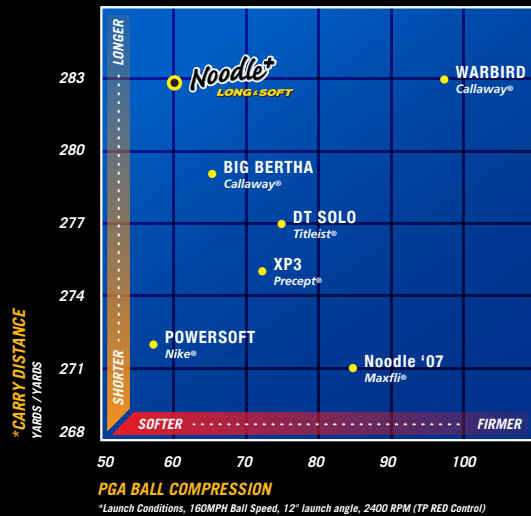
LONGER

SHORTER

Noodle+
LONG & SOFT

WARBIRD
Callaway®

BIG BERTHA
Callaway®

DT SOLO
Titleist®

XP3
Precept®

POWERSOFT
Nike®

Noodle '07
Maxfli®

SOFTER

FIRMER

283

280

277

274

271

268

*CARRY DISTANCE
YARDS / YARDS

50 60 70 80 90 100

PGA BALL COMPRESSION

*Launch Conditions, 160MPH Ball Speed, 12° launch angle, 2400 RPM (TP RED Control)